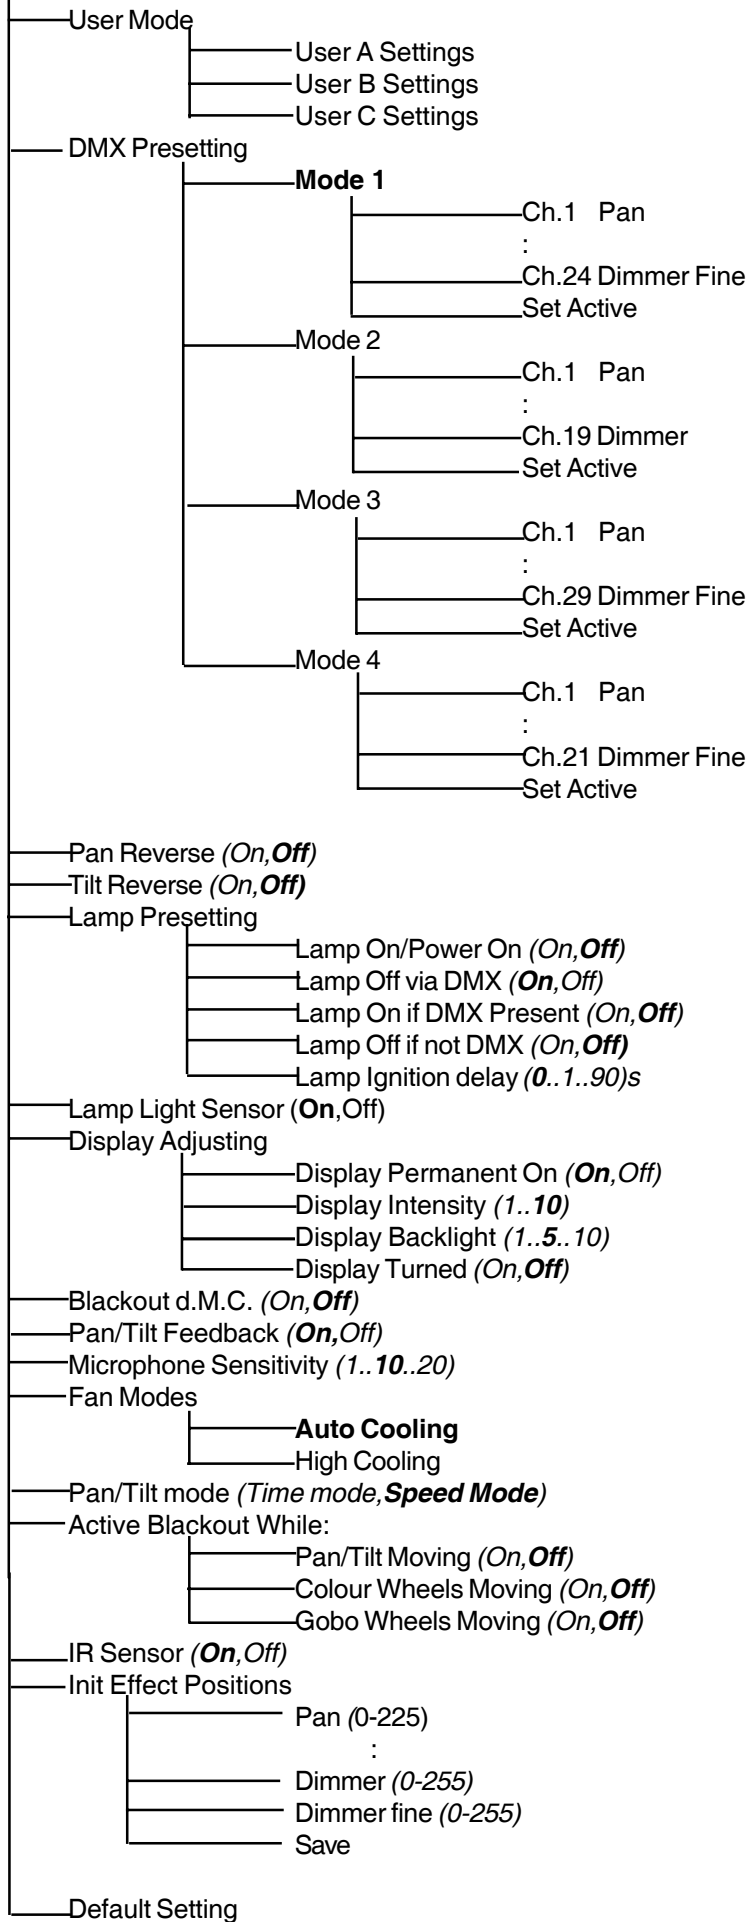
User Mode
User A Settings
User B Settings
User C Settings
DMX Presetting
**Mode 1**
Ch.1 Pan
:
Ch.24 Dimmer Fine
Set Active
Mode 2
Ch.1 Pan
:
Ch.19 Dimmer
Set Active
Mode 3
Ch.1 Pan
:
Ch.29 Dimmer Fine
Set Active
Mode 4
Ch.1 Pan
:
Ch.21 Dimmer Fine
Set Active
Pan Reverse *(On,**Off**)*
Tilt Reverse *(On,**Off**)*
Lamp Presetting
Lamp On/Power On *(On,**Off**)*
Lamp Off via DMX *(**On**,Off)*
Lamp On if DMX Present *(On,**Off**)*
Lamp Off if not DMX *(On,**Off**)*
Lamp Ignition delay *(**0**..1..90)s*
Lamp Light Sensor (**On**,Off)
Display Adjusting
Display Permanent On *(**On**,Off)*
Display Intensity *(1..**10**)*
Display Backlight *(1..**5**..10)*
Display Turned *(On,**Off**)*
Blackout d.M.C. *(On,**Off**)*
Pan/Tilt Feedback *(**On,**Off)*
Microphone Sensitivity *(1..**10**..20)*
Fan Modes
**Auto Cooling**
High Cooling
Pan/Tilt mode *(Time mode,**Speed Mode**)*
Active Blackout While:
Pan/Tilt Moving *(On,**Off**)*
Colour Wheels Moving *(On,**Off**)*
Gobo Wheels Moving *(On,**Off**)*
IR Sensor *(**On**,Off)*
Init Effect Positions
Pan *(*0-225)
:
Dimmer *(0-255)*
Dimmer fine *(0-255)*
Save
Default Setting